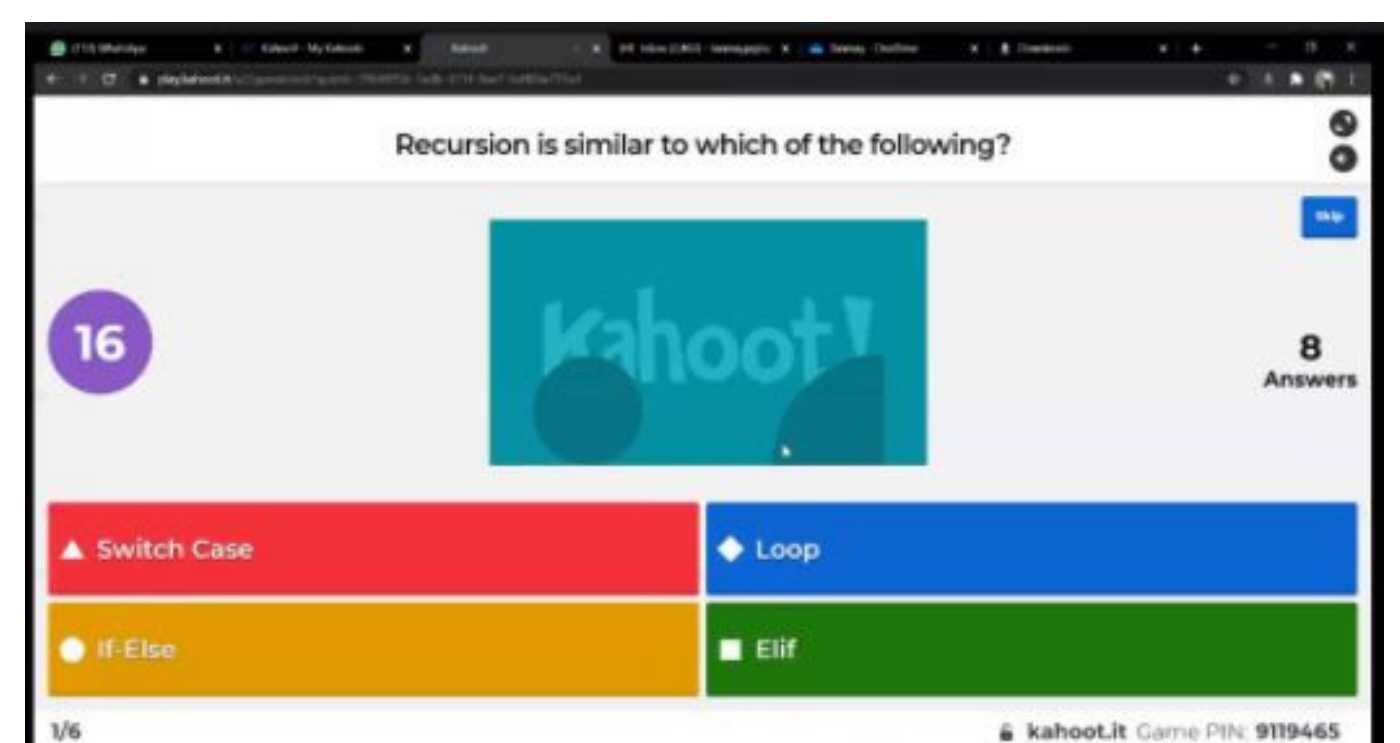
(713) WhatsApp | Kahoot! - My Kahoots | Kahoot! | Inbox | Sway - OneDrive | Downloads

play.kahoot.it/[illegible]

Recursion is similar to which of the following?

Skip

16

Kahoot!

8
Answers

Switch Case

Loop

If-Else

Elif

1/6

kahoot.it Game PIN: 9119465